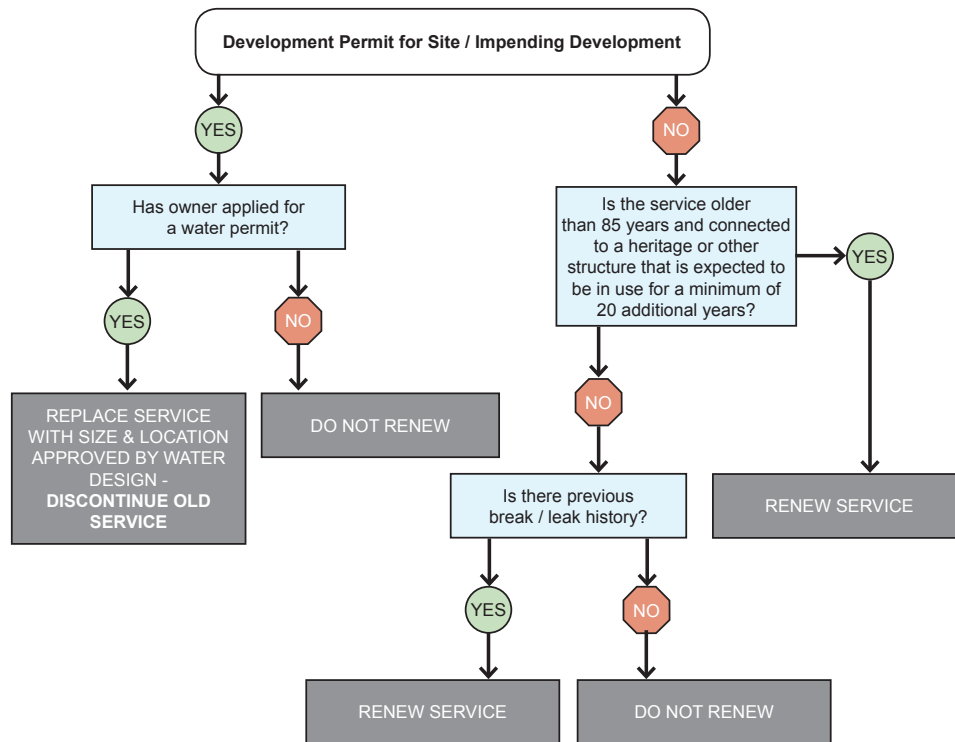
Development Permit for Site / Impending Development

YES

Has owner applied for a water permit?

YES

REPLACE SERVICE WITH SIZE & LOCATION APPROVED BY WATER DESIGN - **DISCONTINUE OLD SERVICE**

NO

DO NOT RENEW

NO

Is the service older than 85 years and connected to a heritage or other structure that is expected to be in use for a minimum of 20 additional years?

YES

RENEW SERVICE

NO

Is there previous break / leak history?

YES

RENEW SERVICE

NO

DO NOT RENEW